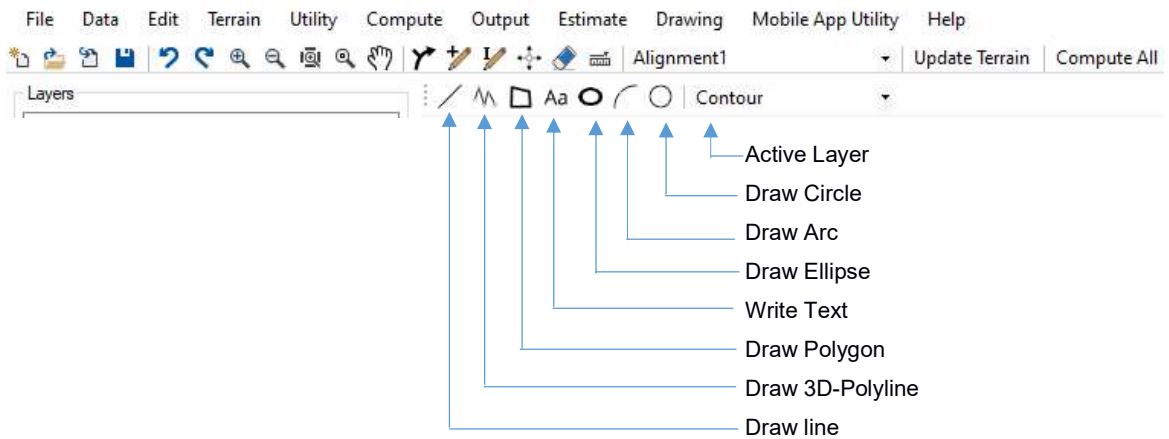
File Data Edit Terrain Utility Compute Output Estimate Drawing Mobile App Utility Help

Alignment1 Update Terrain Compute All

Layers

Aa Contour

Active Layer
Draw Circle
Draw Arc
Draw Ellipse
Write Text
Draw Polygon
Draw 3D-Polyline
Draw line